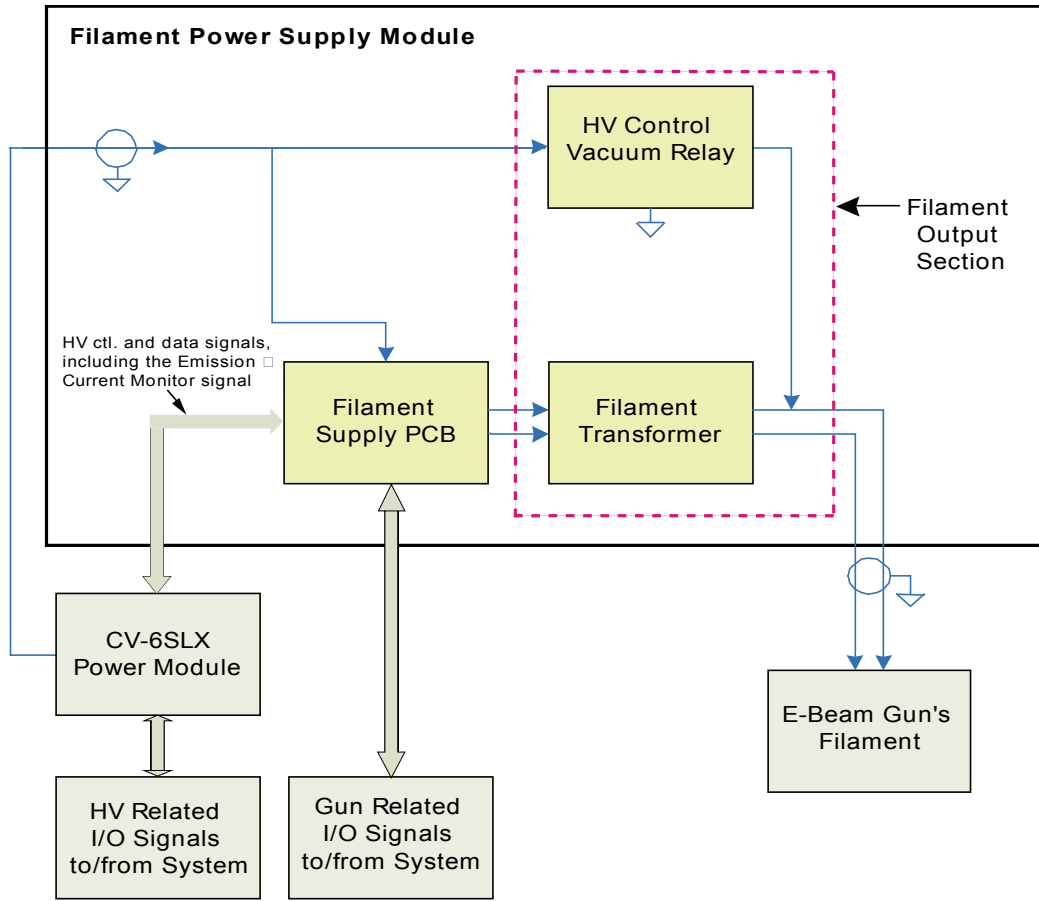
Filament Power Supply Module

HV Control Vacuum Relay

Filament Output Section

HV ctl. and data signals, including the Emission Current Monitor signal

Filament Supply PCB

Filament Transformer

CV-6SLX Power Module

E-Beam Gun's Filament

HV Related I/O Signals to/from System

Gun Related I/O Signals to/from System